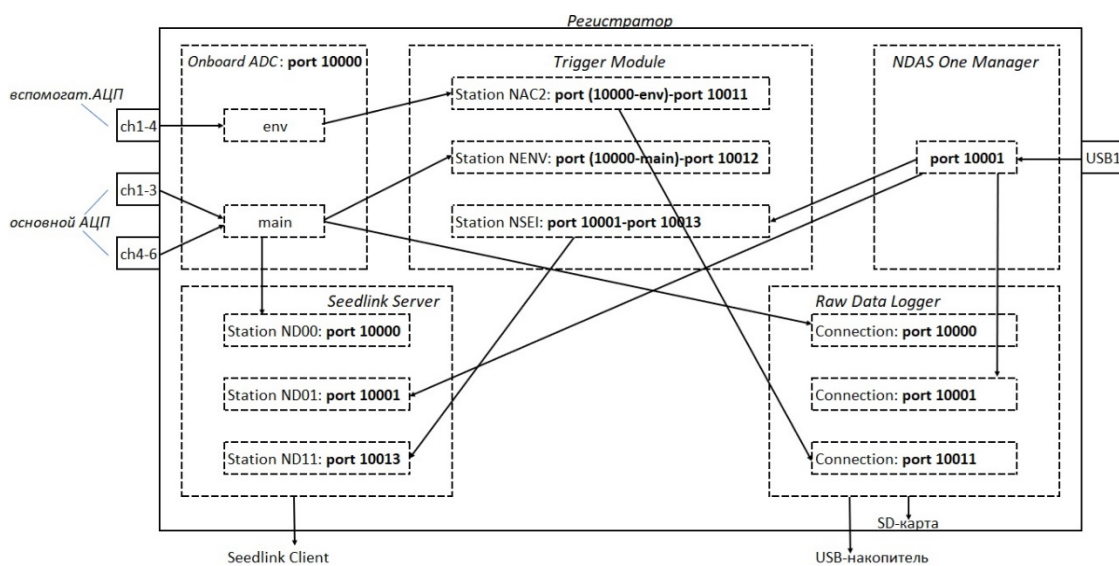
Регистратор

Onboard ADC: port 10000

Trigger Module

NDAS One Manager

вспомогат.АЦП

ch1-4

env

Station NAC2: port (10000-env)-port 10011

Station NENV: port (10000-main)-port 10012

port 10001

USB1

ch1-3

основной АЦП

ch4-6

main

Station NSEI: port 10001-port 10013

Seedlink Server

Raw Data Logger

Station ND00: port 10000

Connection: port 10000

Station ND01: port 10001

Connection: port 10001

Station ND11: port 10013

Connection: port 10011

SD-карта

Seedlink Client

USB-накопитель